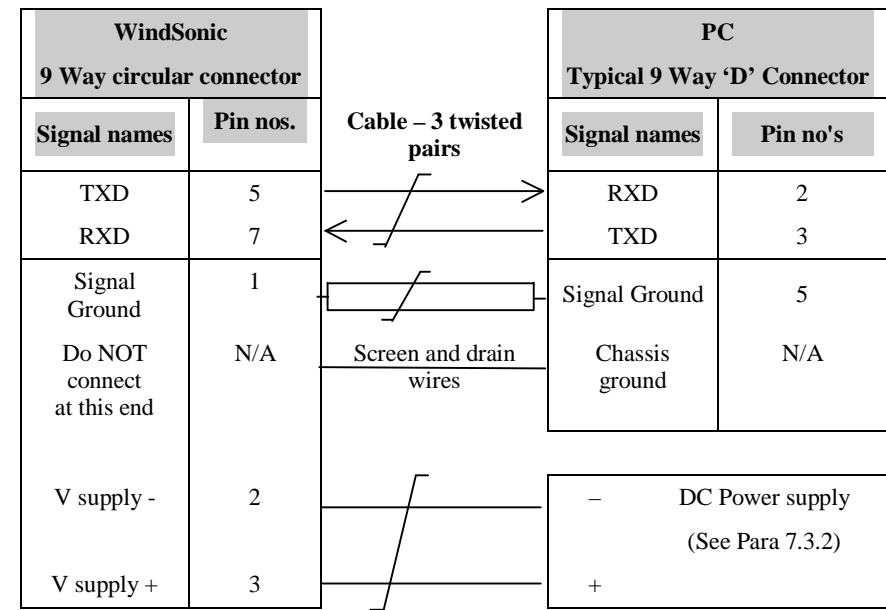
WindSonic
9 Way circular connector

| Signal names | Pin nos. |
|---|---|
| TXD | 5 |
| RXD | 7 |
| Signal Ground | 1 |
| Do NOT connect at this end | N/A |
| V supply - | 2 |
| V supply + | 3 |

Cable – 3 twisted pairs

Screen and drain wires

PC
Typical 9 Way 'D' Connector

| Signal names | Pin no's |
|---|---|
| RXD | 2 |
| TXD | 3 |
| Signal Ground | 5 |
| Chassis ground | N/A |

– DC Power supply
(See Para 7.3.2)
+